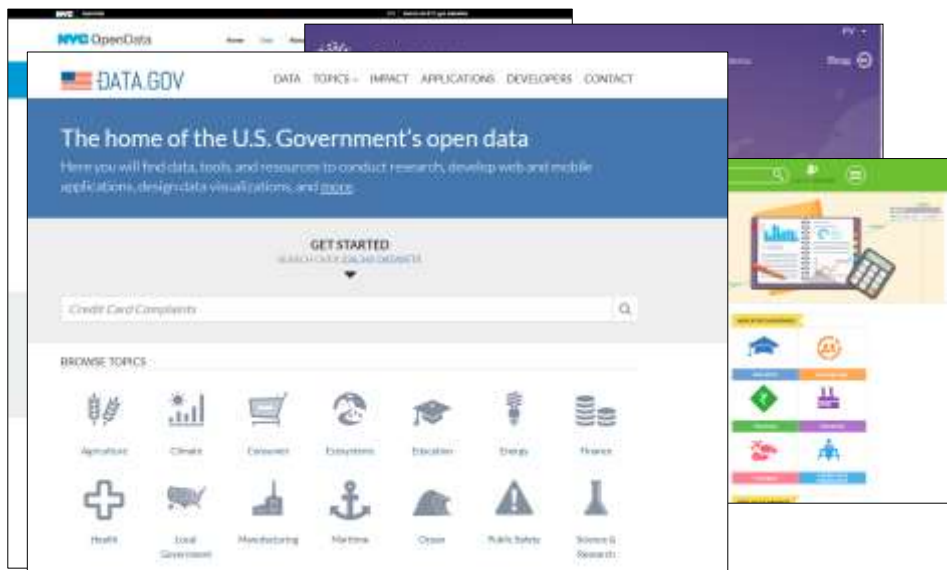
NYC OpenData

DATA.GOV

DATA TOPICS IMPACT APPLICATIONS DEVELOPERS CONTACT

The home of the U.S. Government's open data

Here you will find data, tools, and resources to conduct research, develop web and mobile applications, design data visualizations, and more.

GET STARTED

SEARCH OVER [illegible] DATASETS

Credit Card Complaints

BROWSE TOPICS

Agriculture
Climate
Consumer
Ecosystems
Education
Energy
Finance
Health
Local Government
Manufacturing
Maritime
Ocean
Public Safety
Science & Research